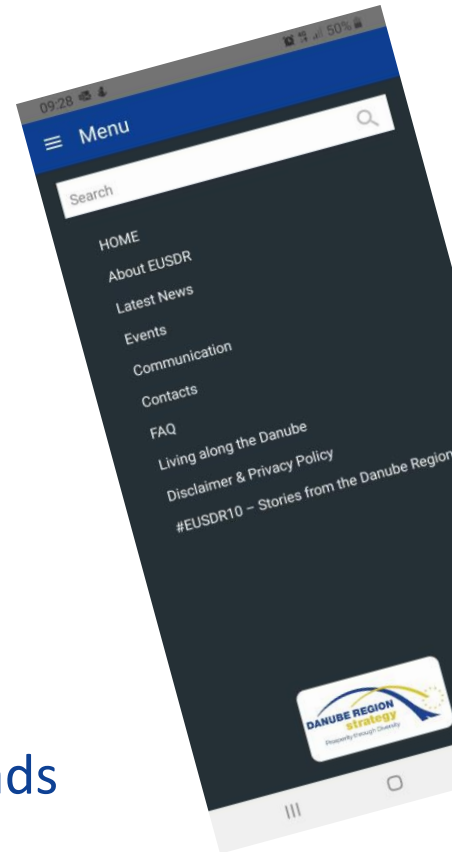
09:28
50%
Menu
Search
HOME
About EUSDR
Latest News
Events
Communication
Contacts
FAQ
Living along the Danube
Disclaimer & Privacy Policy
#EUSDR10 – Stories from the Danube Region
DANUBE REGION strategy
Prosperity through Diversity
ds